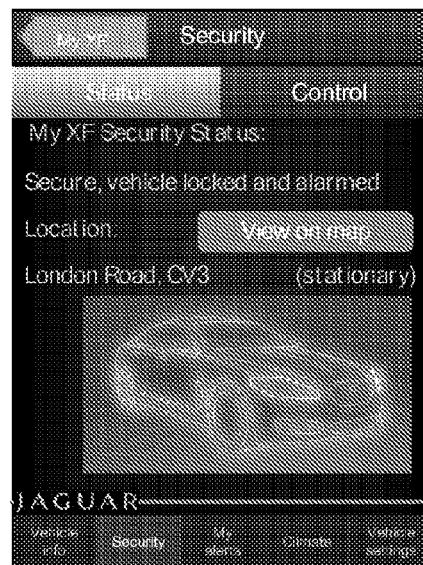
My XF

Security

Status

Control

My XF Security Status:

Secure, vehicle locked and alarmed

Location:

View on map

London Road, CV3

(stationary)

JAGUAR

Vehicle info

Security

My alerts

Climate

Vehicle settings